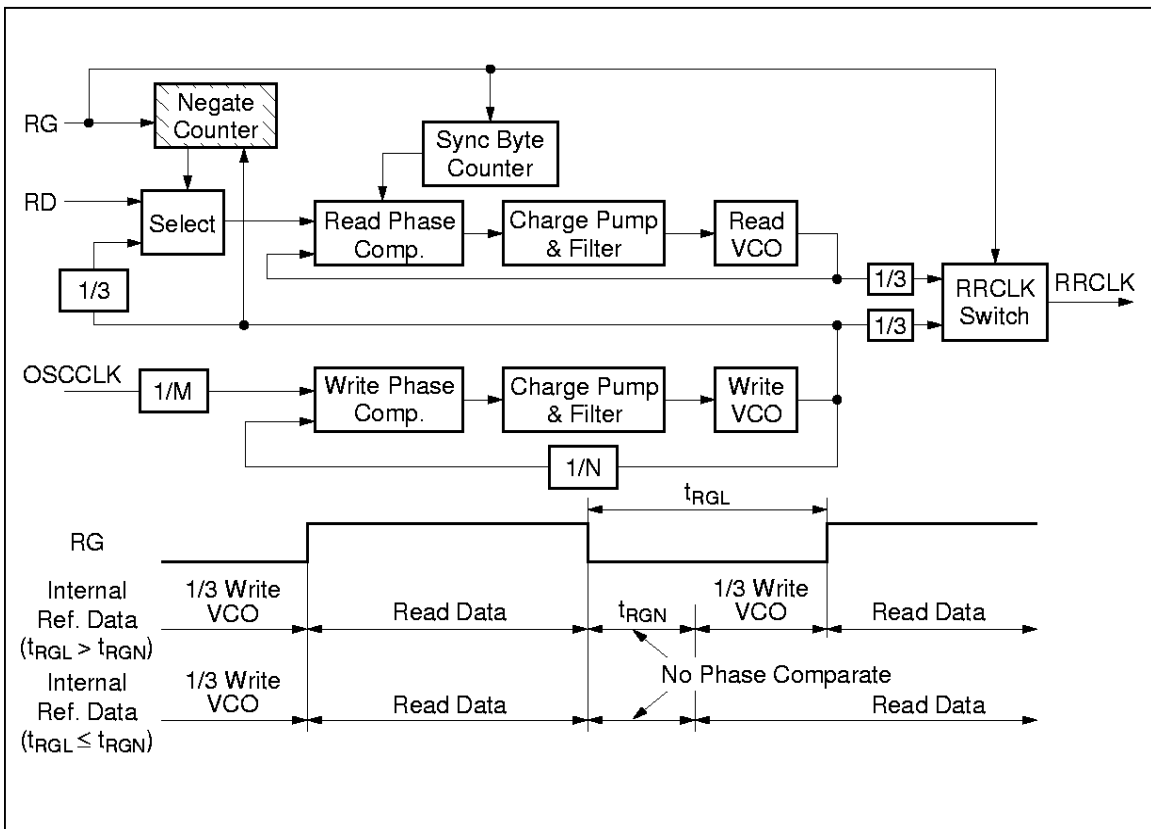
RG
Negate Counter
Sync Byte Counter
RD
Select
Read Phase Comp.
Charge Pump & Filter
Read VCO
1/3
1/3
RRCLK Switch
RRCLK
1/3
OSCCLK
1/M
Write Phase Comp.
Charge Pump & Filter
Write VCO
1/N
$t_{RGL}$
RG
Internal Ref. Data ($t_{RGL} > t_{RGN}$)
1/3 Write VCO
Read Data
$t_{RGN}$
1/3 Write VCO
Read Data
No Phase Comparate
Internal Ref. Data ($t_{RGL} \leq t_{RGN}$)
1/3 Write VCO
Read Data
Read Data